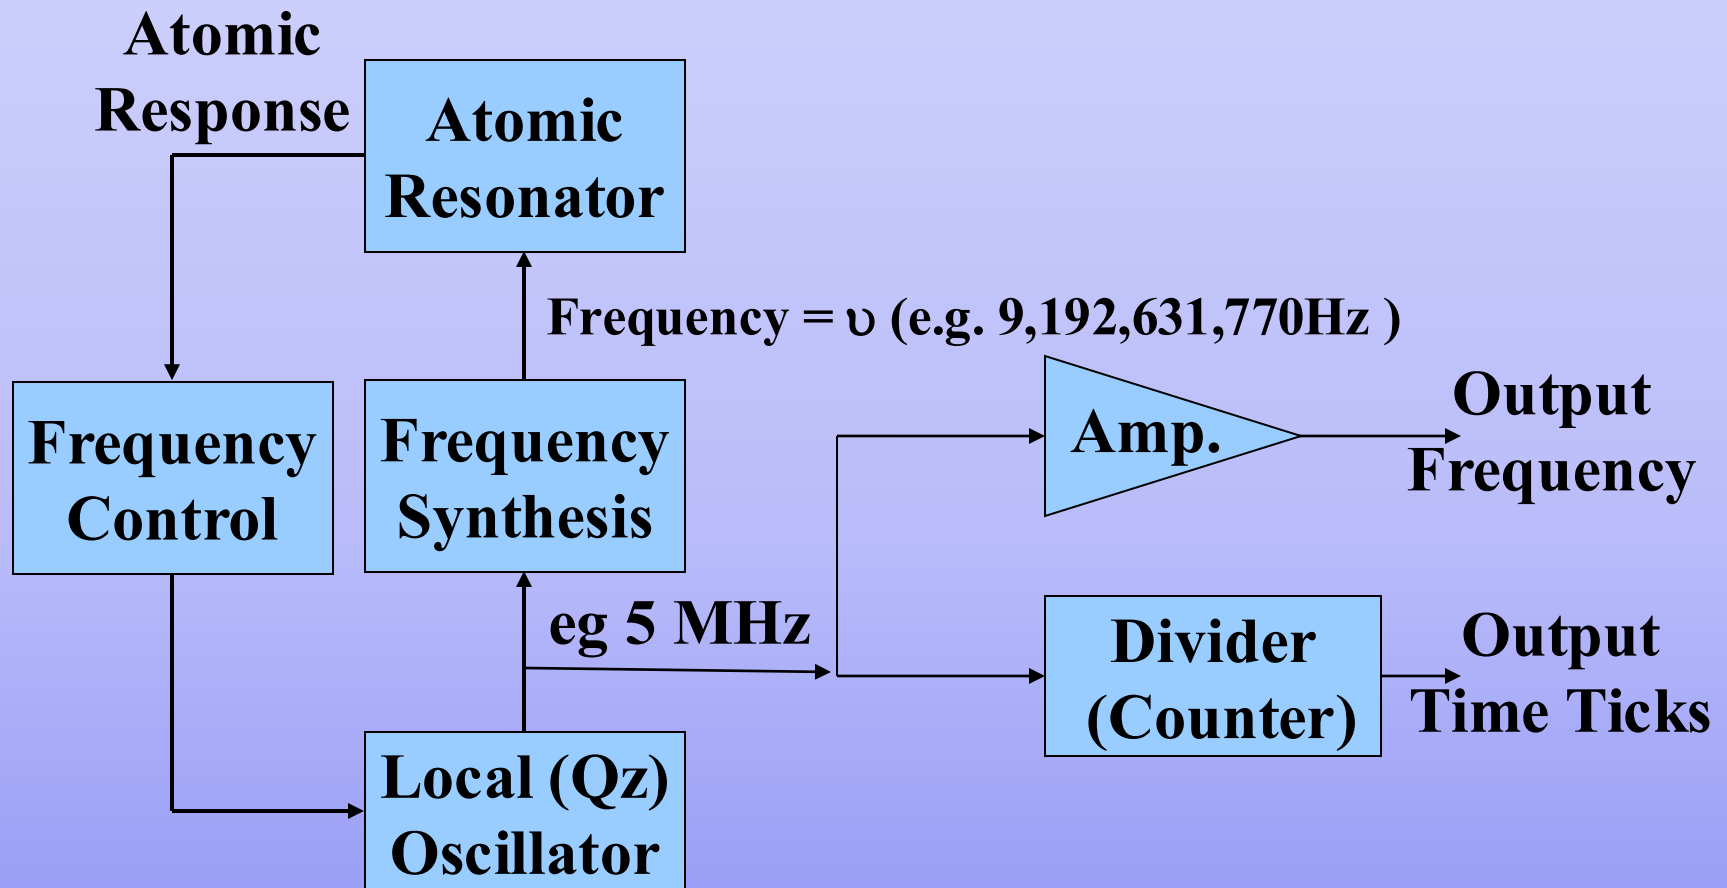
Atomic Response

Atomic Resonator

Frequency = $\upsilon$ (e.g. 9,192,631,770Hz )

Frequency Control

Frequency Synthesis

Amp.

Output Frequency

eg 5 MHz

Divider (Counter)

Output Time Ticks

Local (Qz) Oscillator